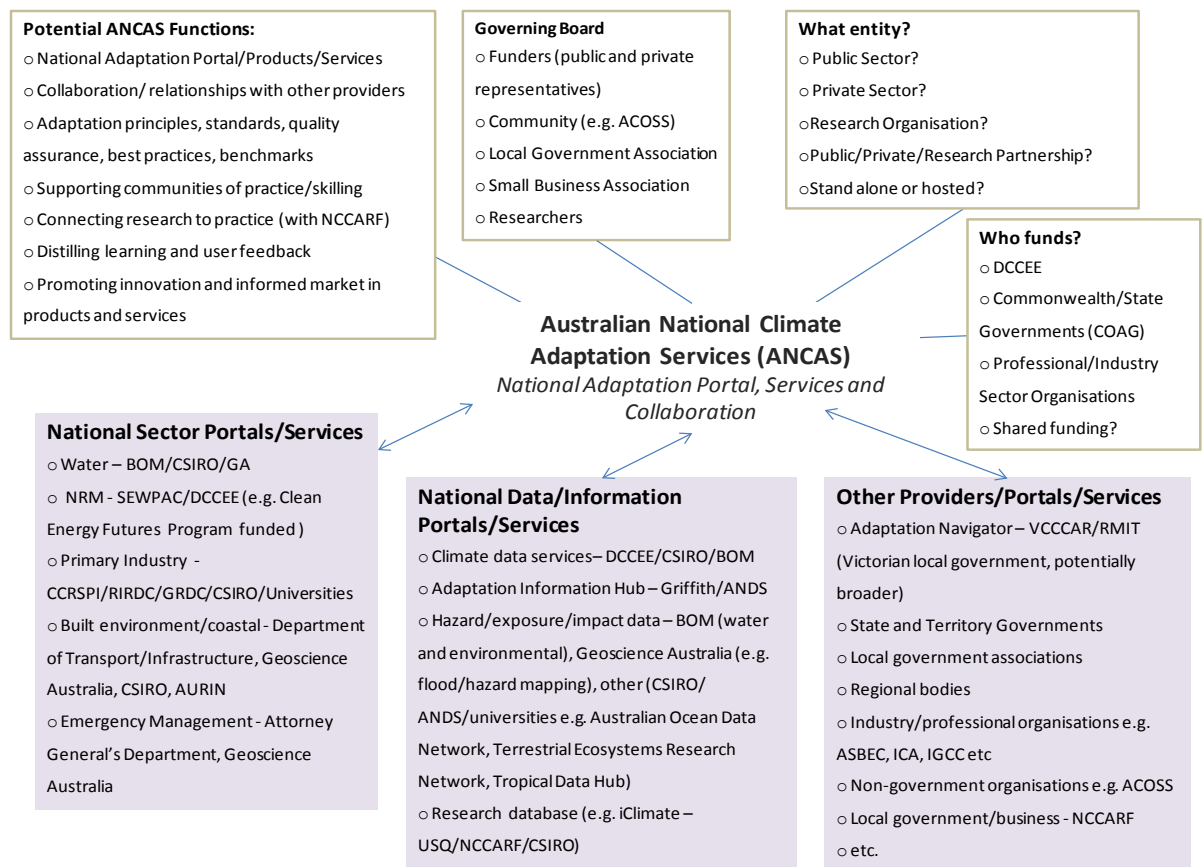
Potential ANCAS Functions:
○ National Adaptation Portal/Products/Services
○ Collaboration/ relationships with other providers
○ Adaptation principles, standards, quality assurance, best practices, benchmarks
○ Supporting communities of practice/skilling
○ Connecting research to practice (with NCCARF)
○ Distilling learning and user feedback
○ Promoting innovation and informed market in products and services

Governing Board
○ Funders (public and private representatives)
○ Community (e.g. ACOSS)
○ Local Government Association
○ Small Business Association
○ Researchers

What entity?
○ Public Sector?
○ Private Sector?
○Research Organisation?
○Public/Private/Research Partnership?
○Stand alone or hosted?

Who funds?
○ DCCEE
○ Commonwealth/State Governments (COAG)
○ Professional/Industry Sector Organisations
○ Shared funding?

Australian National Climate Adaptation Services (ANCAS)
National Adaptation Portal, Services and Collaboration

National Sector Portals/Services
○ Water – BOM/CSIRO/GA
○ NRM - SEWPAC/DCCEE (e.g. Clean Energy Futures Program funded )
○ Primary Industry - CCRSPI/RIRDC/GRDC/CSIRO/Universities
○ Built environment/coastal - Department of Transport/Infrastructure, Geoscience Australia, CSIRO, AURIN
○ Emergency Management - Attorney General's Department, Geoscience Australia

National Data/Information Portals/Services
○ Climate data services– DCCEE/CSIRO/BOM
○ Adaptation Information Hub – Griffith/ANDS
○ Hazard/exposure/impact data – BOM (water and environmental), Geoscience Australia (e.g. flood/hazard mapping), other (CSIRO/ ANDS/universities e.g. Australian Ocean Data Network, Terrestrial Ecosystems Research Network, Tropical Data Hub)
○ Research database (e.g. iClimate – USQ/NCCARF/CSIRO)

Other Providers/Portals/Services
○ Adaptation Navigator – VCCCAR/RMIT (Victorian local government, potentially broader)
○ State and Territory Governments
○ Local government associations
○ Regional bodies
○ Industry/professional organisations e.g. ASBEC, ICA, IGCC etc
○ Non-government organisations e.g. ACOSS
○ Local government/business - NCCARF
○ etc.